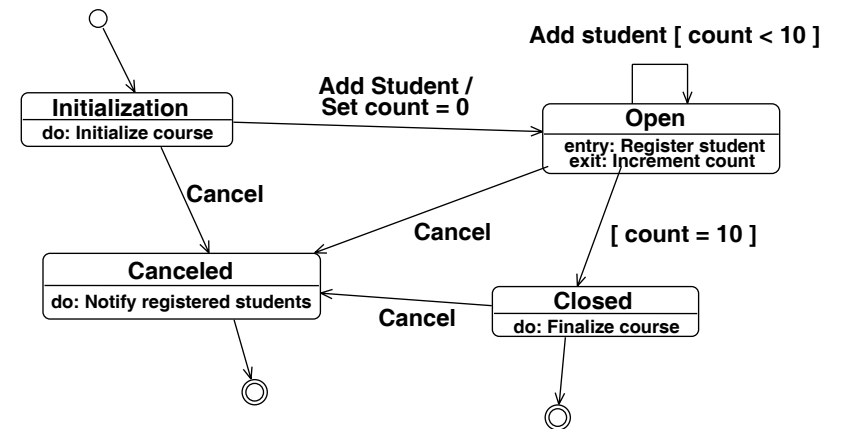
Add student [ count < 10 ]

Initialization
do: Initialize course

Add Student /
Set count = 0

Open
entry: Register student
exit: Increment count

Cancel

Cancel

[ count = 10 ]

Canceled
do: Notify registered students

Closed
do: Finalize course

Cancel